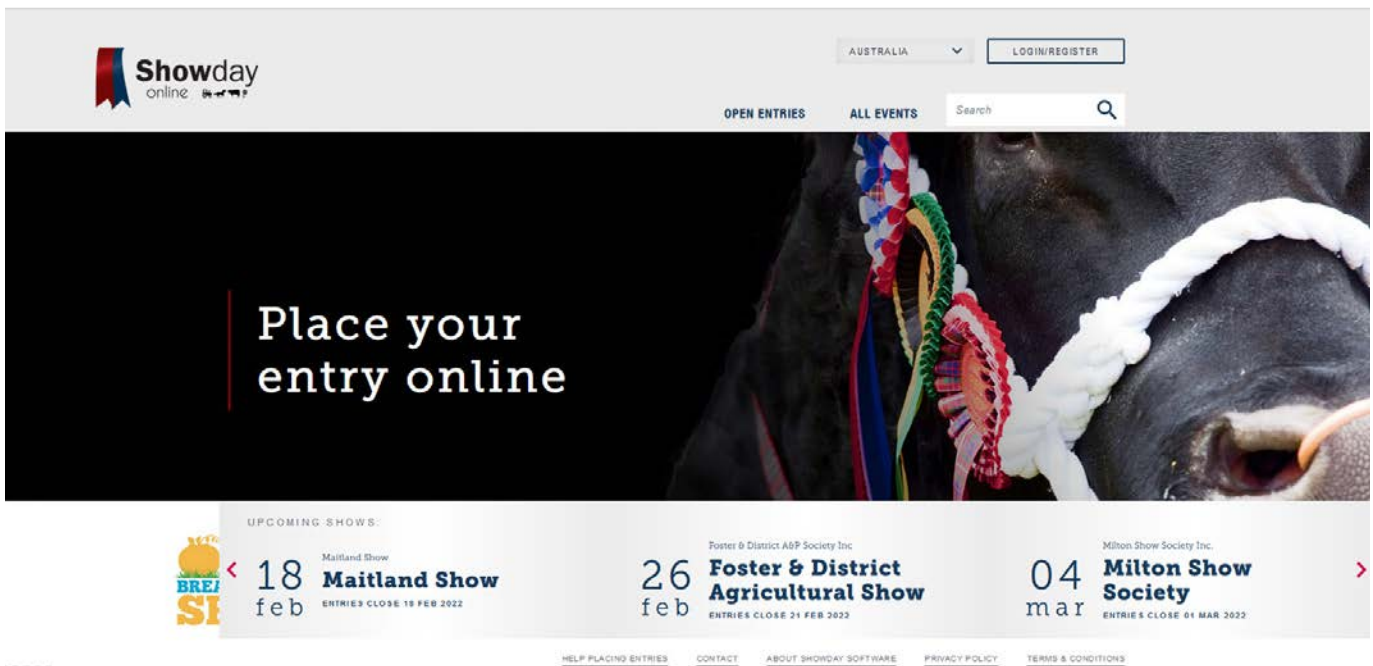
Showday online

AUSTRALIA

LOGIN/REGISTER

OPEN ENTRIES

ALL EVENTS

Search

Place your entry online

UPCOMING SHOWS:

BREA SI

18 feb
Maitland Show
Maitland Show
ENTRIES CLOSE 18 FEB 2022

26 feb
Foster & District A&P Society Inc
Foster & District Agricultural Show
ENTRIES CLOSE 21 FEB 2022

04 mar
Milton Show Society Inc.
Milton Show Society
ENTRIES CLOSE 01 MAR 2022

HELP PLACING ENTRIES CONTACT ABOUT SHOWDAY SOFTWARE PRIVACY POLICY TERMS & CONDITIONS